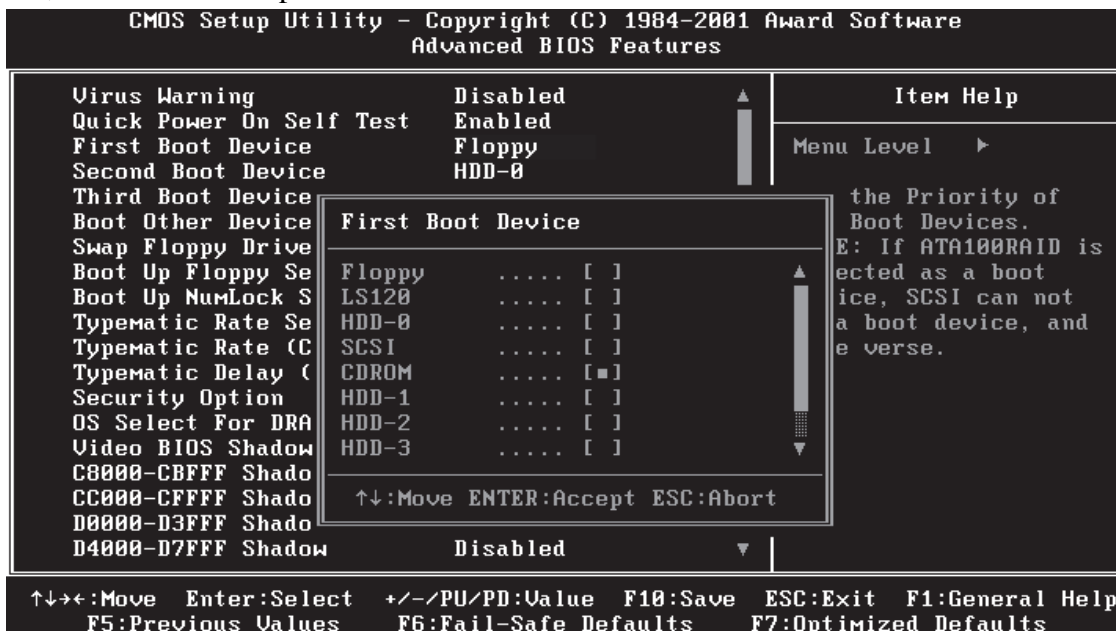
CMOS Setup Utility - Copyright (C) 1984-2001 Award Software
Advanced BIOS Features

Virus Warning Disabled
Quick Power On Self Test Enabled
First Boot Device Floppy
Second Boot Device HDD-0
Third Boot Device
Boot Other Device
Swap Floppy Drive
Boot Up Floppy Se
Boot Up NumLock S
Typematic Rate Se
Typematic Rate (C
Typematic Delay (
Security Option
OS Select For DRA
Video BIOS Shadow
C8000-CBFFF Shado
CC000-CFFFF Shado
D0000-D3FFF Shado
D4000-D7FFF Shadow Disabled

Item Help

Menu Level ►

the Priority of
Boot Devices.
E: If ATA100RAID is
ected as a boot
ice, SCSI can not
a boot device, and
e verse.

First Boot Device

| | | |
|---|---|---|
| Floppy | ..... | [ ] |
| LS120 | ..... | [ ] |
| HDD-0 | ..... | [ ] |
| SCSI | ..... | [ ] |
| CDROM | ..... | [■] |
| HDD-1 | ..... | [ ] |
| HDD-2 | ..... | [ ] |
| HDD-3 | ..... | [ ] |

↑↓:Move ENTER:Accept ESC:Abort

↑↓→←:Move Enter:Select +/-/PU/PD:Value F10:Save ESC:Exit F1:General Help
F5:Previous Values F6:Fail-Safe Defaults F7:Optimized Defaults